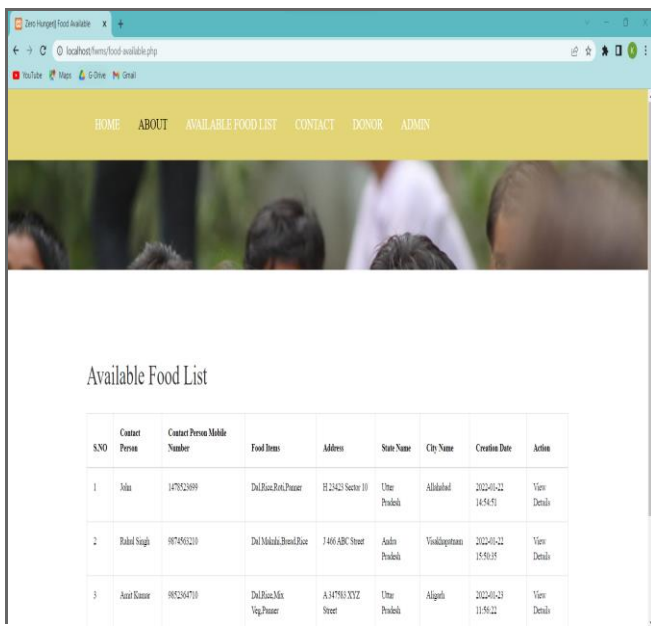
Zero Hunger|| Food Available x +

localhost/fwms/food-available.php

YouTube Maps G Drive Gmail

HOME ABOUT AVAILABLE FOOD LIST CONTACT DONOR ADMIN

Available Food List

| S.NO | Contact Person | Contact Person Mobile Number | Food Items | Address | State Name | City Name | Creation Date | Action |
|---|---|---|---|---|---|---|---|---|
| 1 | John | 1478523699 | Dal,Rice,Roti,Panner | H 23423 Sector 10 | Uttar Pradesh | Allahabad | 2022-01-22 14:54:51 | View Details |
| 2 | Rahul Singh | 9874563210 | Dal Makahi,Bread,Rice | J 466 ABC Street | Andra Pradesh | Visakhapatnam | 2022-01-22 15:50:35 | View Details |
| 3 | Amit Kumar | 9852364710 | Dal,Rice,Mix Veg,Panner | A 347583 XYZ Street | Uttar Pradesh | Aligarh | 2022-01-23 11:56:22 | View Details |